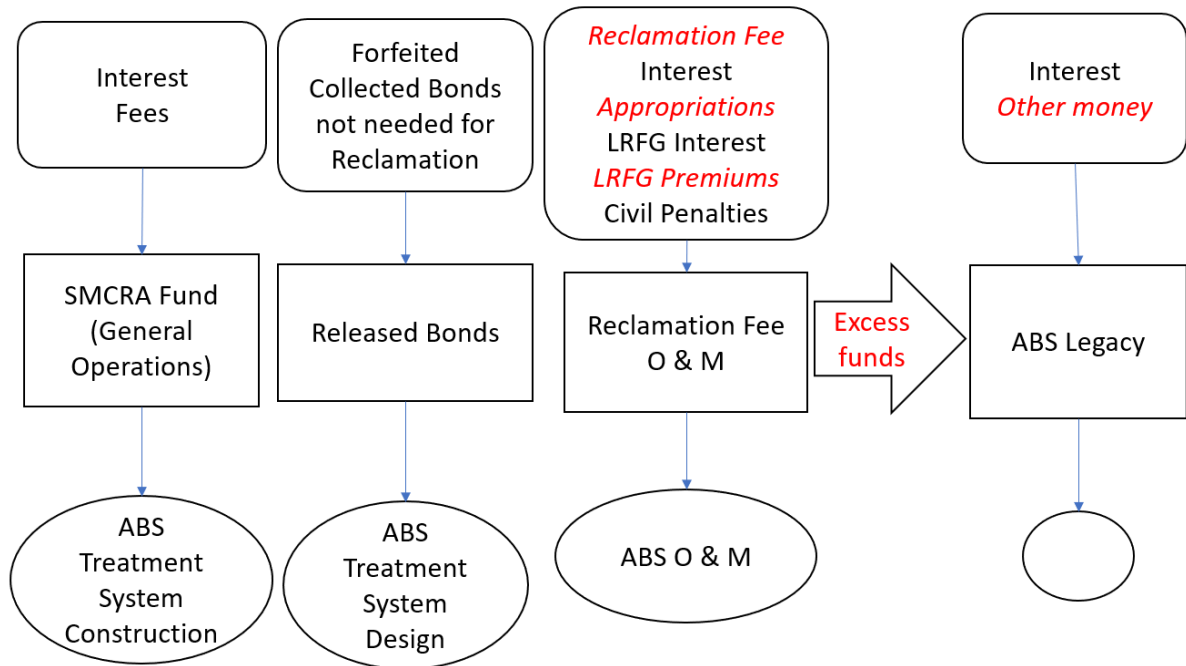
Interest
Fees

SMCRA Fund (General Operations)

ABS Treatment System Construction

Forfeited Collected Bonds not needed for Reclamation

Released Bonds

ABS Treatment System Design

Reclamation Fee
Interest
Appropriations
LRFG Interest
LRFG Premiums
Civil Penalties

Reclamation Fee O & M

ABS O & M

Excess funds

Interest
Other money

ABS Legacy